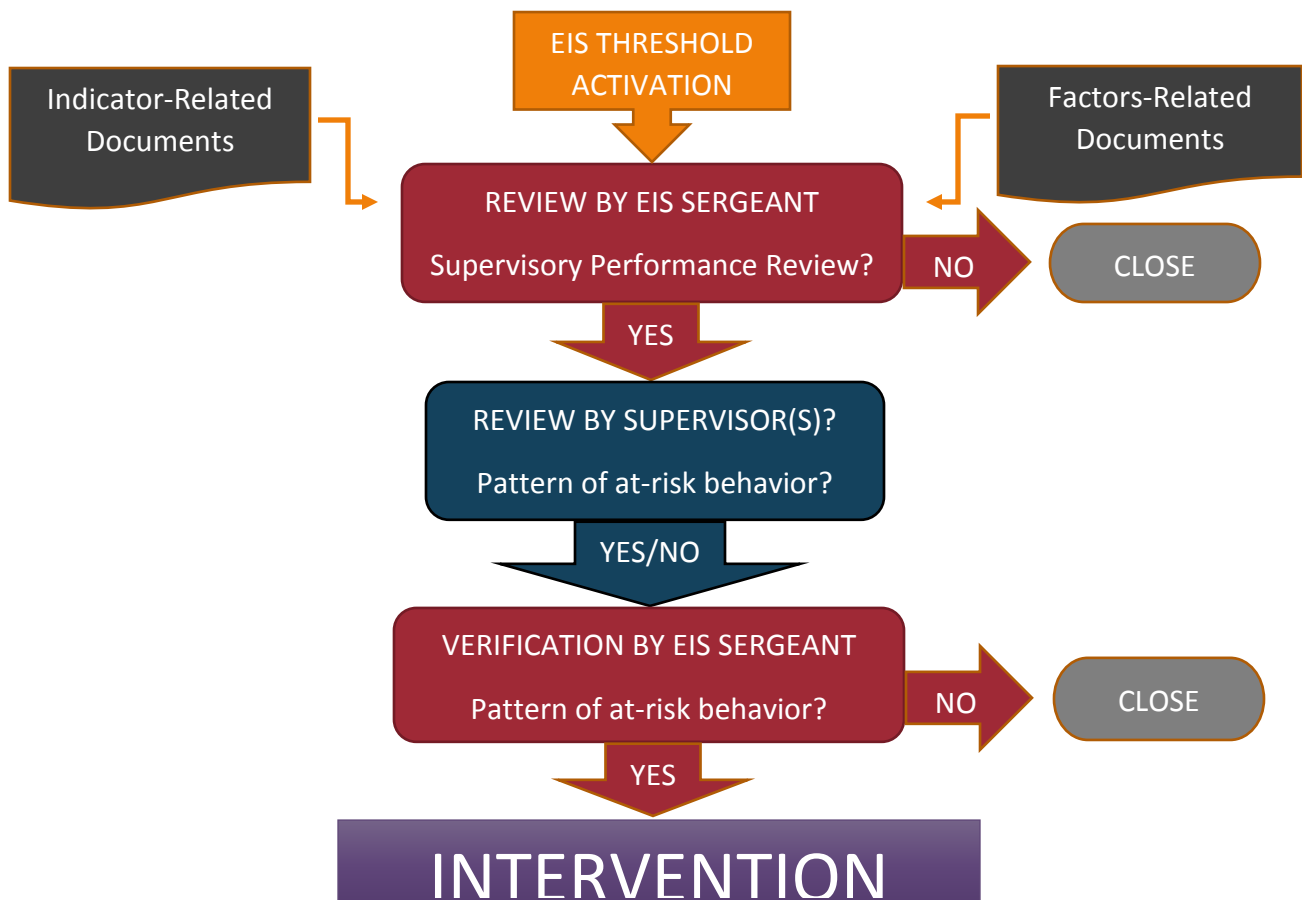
EIS THRESHOLD ACTIVATION

Indicator-Related Documents

Factors-Related Documents

REVIEW BY EIS SERGEANT

Supervisory Performance Review?

NO

CLOSE

YES

REVIEW BY SUPERVISOR(S)?

Pattern of at-risk behavior?

YES/NO

VERIFICATION BY EIS SERGEANT

Pattern of at-risk behavior?

NO

CLOSE

YES

INTERVENTION